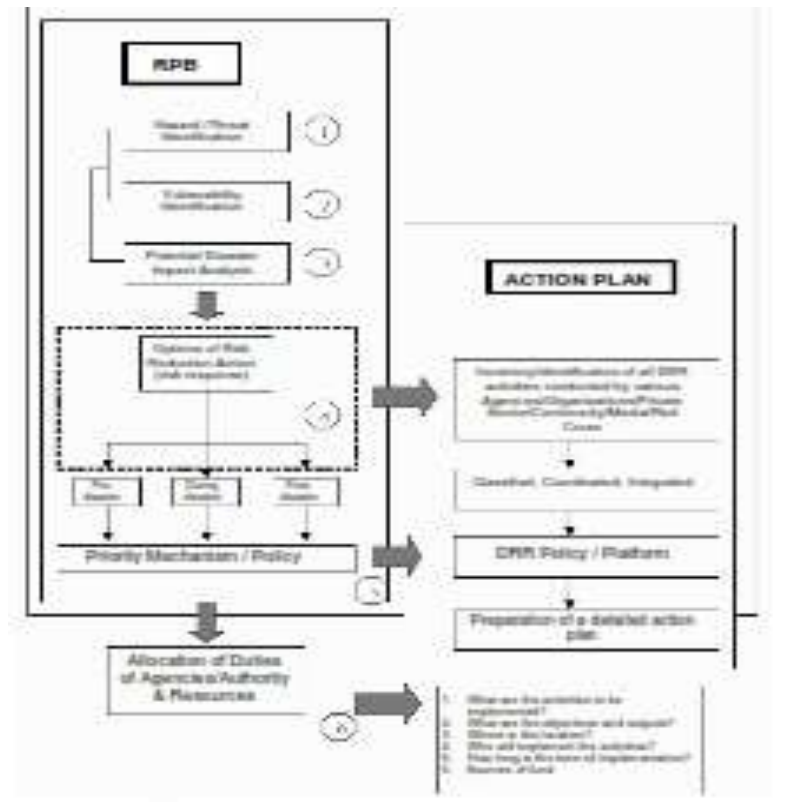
RPB

Hazard / Threat Identification

1

Vulnerability Identification

2

Potential Disaster Impact Analysis

3

Options of Risk Reduction Action (risk response)

4

Pre disaster

During disaster

Post disaster

Priority Mechanism / Policy

5

ACTION PLAN

Inventory/Identification of all DRR activities conducted by various Agencies/Organizations/Private Sector/Community/Media/Red Cross

Classified, Coordinated, Integrated

DRR Policy / Platform

Preparation of a detailed action plan

Allocation of Duties of Agencies/Authority & Resources

6

1. What are the activities to be implemented?
2. What are the objectives and outputs?
3. Where is the location?
4. Who will implement the activities?
5. How long is the term of implementation?
6. Sources of fund